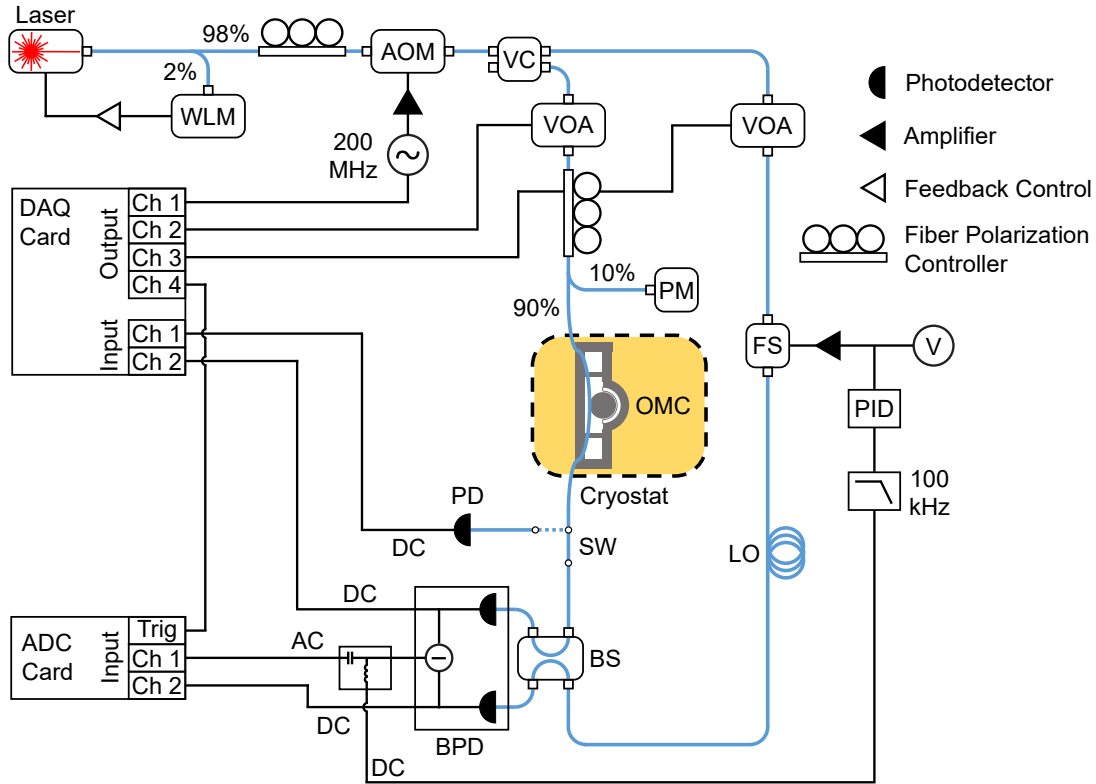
Laser
98%
2%
WLM
AOM
VC
200 MHz
VOA
VOA
Photodetector
Amplifier
Feedback Control
Fiber Polarization Controller
DAQ Card
Output
Ch 1
Ch 2
Ch 3
Ch 4
Input
Ch 1
Ch 2
10%
PM
90%
FS
V
OMC
PID
Cryostat
100 kHz
PD
DC
SW
LO
DC
ADC Card
Trig
Input
Ch 1
Ch 2
AC
BS
DC
BPD
DC